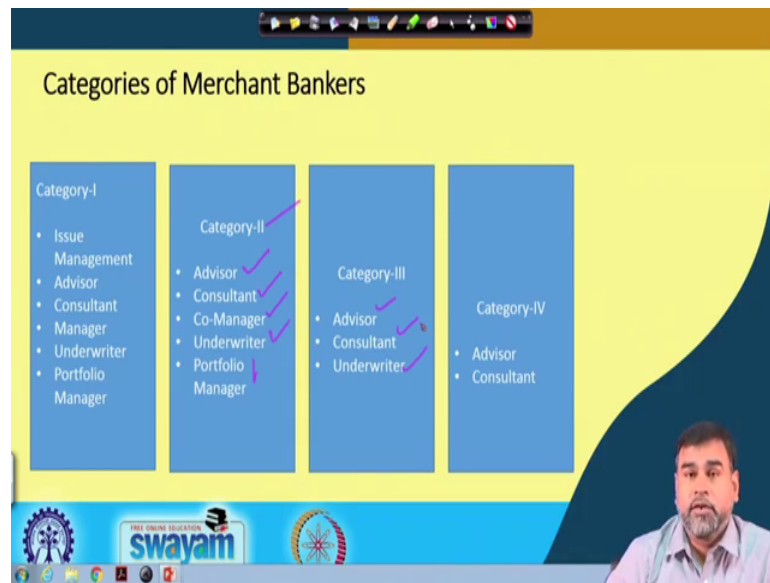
Categories of Merchant Bankers

Category-I

- Issue Management
- Advisor
- Consultant
- Manager
- Underwriter
- Portfolio Manager

Category-II

- Advisor
- Consultant
- Co-Manager
- Underwriter
- Portfolio Manager

Category-III

- Advisor
- Consultant
- Underwriter

Category-IV

- Advisor
- Consultant

FREE ONLINE EDUCATION
swayam